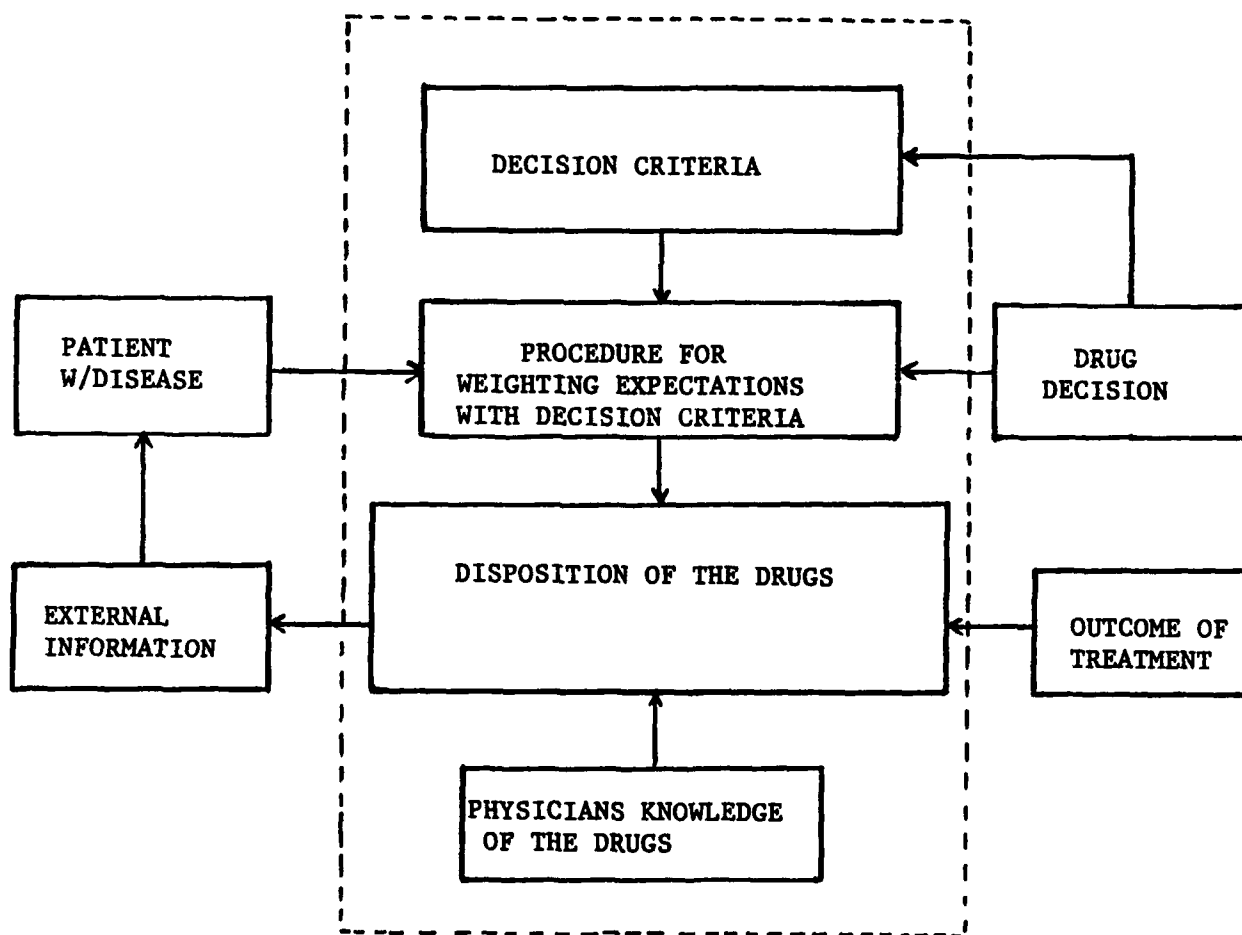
DECISION CRITERIA

PATIENT W/DISEASE

PROCEDURE FOR WEIGHTING EXPECTATIONS WITH DECISION CRITERIA

DRUG DECISION

DISPOSITION OF THE DRUGS

EXTERNAL INFORMATION

OUTCOME OF TREATMENT

PHYSICIANS KNOWLEDGE OF THE DRUGS